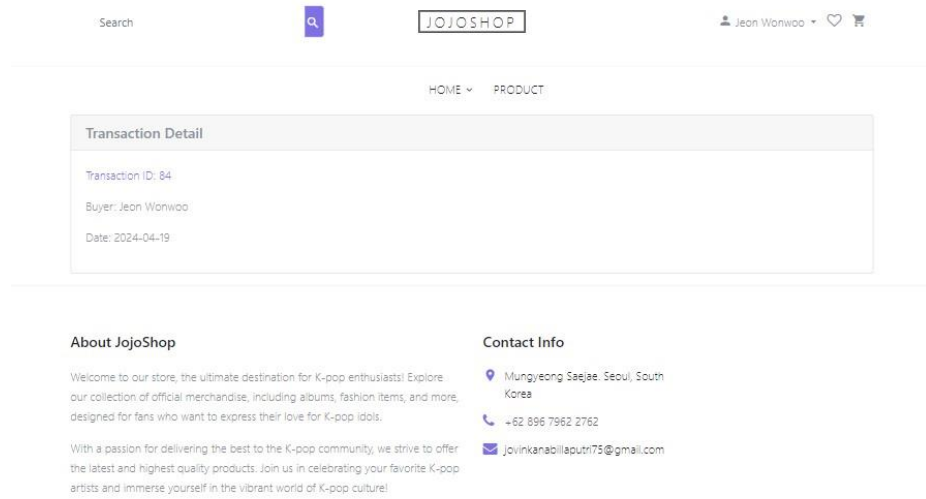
Search

JOJOSHOP

Jeon Wonwoo

HOME PRODUCT

Transaction Detail

Transaction ID: 84

Buyer: Jeon Wonwoo

Date: 2024-04-19

About JojoShop

Welcome to our store, the ultimate destination for K-pop enthusiasts! Explore our collection of official merchandise, including albums, fashion items, and more, designed for fans who want to express their love for K-pop idols.

With a passion for delivering the best to the K-pop community, we strive to offer the latest and highest quality products. Join us in celebrating your favorite K-pop artists and immerse yourself in the vibrant world of K-pop culture!

Contact Info

Mungyeong Saejae. Seoul, South Korea

+62 896 7962 2762

jovinkanabillaputri75@gmail.com